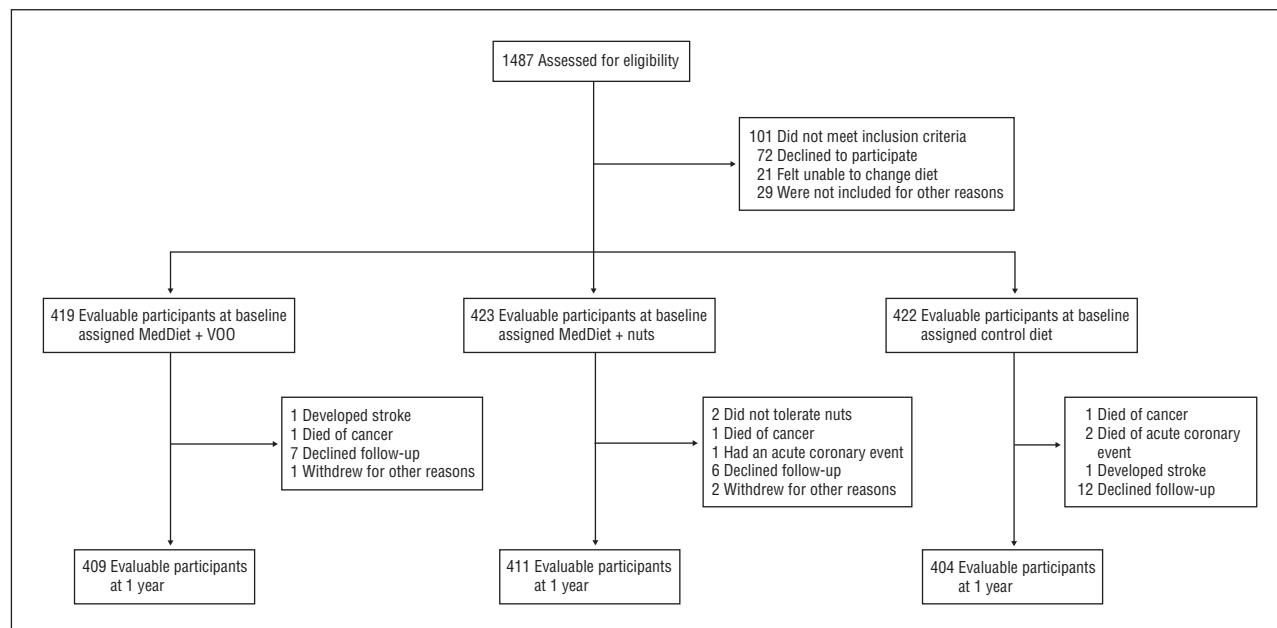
1487 Assessed for eligibility

101 Did not meet inclusion criteria
72 Declined to participate
21 Felt unable to change diet
29 Were not included for other reasons

419 Evaluable participants at baseline assigned MedDiet + VOO

423 Evaluable participants at baseline assigned MedDiet + nuts

422 Evaluable participants at baseline assigned control diet

1 Developed stroke
1 Died of cancer
7 Declined follow-up
1 Withdrew for other reasons

2 Did not tolerate nuts
1 Died of cancer
1 Had an acute coronary event
6 Declined follow-up
2 Withdrew for other reasons

1 Died of cancer
2 Died of acute coronary event
1 Developed stroke
12 Declined follow-up

409 Evaluable participants at 1 year

411 Evaluable participants at 1 year

404 Evaluable participants at 1 year